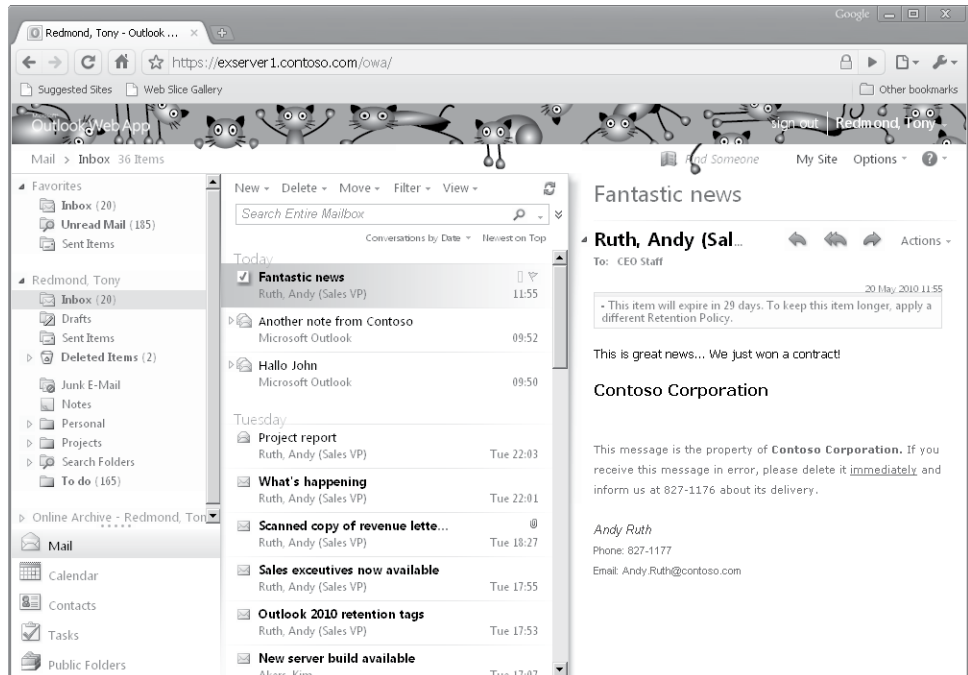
Redmond, Tony - Outlook ... ×

Google

https://exserver1.contoso.com/owa/

Suggested Sites  Web Slice Gallery  Other bookmarks

Outlook Web App  sign out  Redmond, Tony

Mail > Inbox 36 Items  Find Someone  My Site  Options  ?

Favorites
Inbox (20)
Unread Mail (185)
Sent Items

Redmond, Tony
Inbox (20)
Drafts
Sent Items
Deleted Items (2)
Junk E-Mail
Notes
Personal
Projects
Search Folders
To do (165)

Online Archive - Redmond, Ton

Mail
Calendar
Contacts
Tasks
Public Folders

New  Delete  Move  Filter  View

Search Entire Mailbox

Conversations by Date  Newest on Top

Today

Fantastic news
Ruth, Andy (Sales VP)  11:55

Another note from Contoso
Microsoft Outlook  09:52

Hallo John
Microsoft Outlook  09:50

Tuesday

Project report
Ruth, Andy (Sales VP)  Tue 22:03

What's happening
Ruth, Andy (Sales VP)  Tue 22:01

Scanned copy of revenue lette...
Ruth, Andy (Sales VP)  Tue 18:27

Sales exceutives now available
Ruth, Andy (Sales VP)  Tue 17:55

Outlook 2010 retention tags
Ruth, Andy (Sales VP)  Tue 17:53

New server build available
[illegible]  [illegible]

Fantastic news

Ruth, Andy (Sal...  Actions
To: CEO Staff

20 May 2010 11:55

• This item will expire in 29 days. To keep this item longer, apply a different Retention Policy.

This is great news... We just won a contract!

Contoso Corporation

This message is the property of Contoso Corporation. If you receive this message in error, please delete it immediately and inform us at 827-1176 about its delivery.

Andy Ruth
Phone: 827-1177
Email: Andy.Ruth@contoso.com